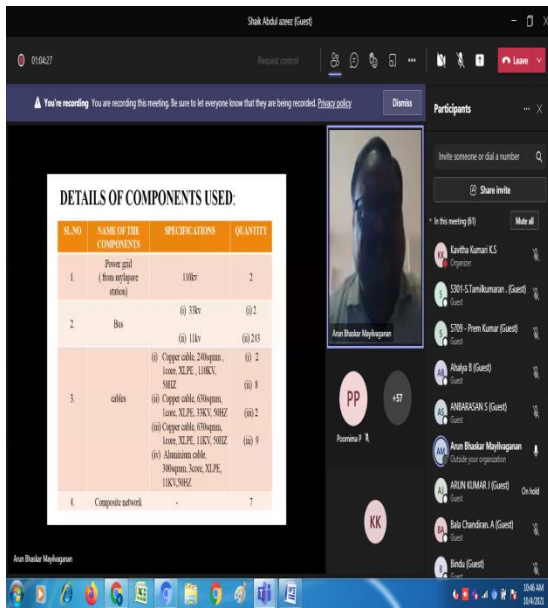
Shaik Abdul azeez (Guest)

01:04:27

Request control

Leave

You're recording You are recording this meeting. Be sure to let everyone know that they are being recorded. Privacy policy

Dismiss

DETAILS OF COMPONENTS USED:

| SL.NO | NAME OF THE COMPONENTS | SPECIFICATIONS | QUANTITY |
|---|---|---|---|
| 1. | Power grid ( from mylapore station) | 110kv | 2 |
| 2. | Bus | (i) 33kv<br>(ii) 11kv | (i) 2<br>(ii) 243 |
| 3. | cables | (i) Copper cable, 240sqmm , 1core, XLPE , 110KV, 50HZ<br>(ii) Copper cable, 630sqmm, 1core, XLPE, 33KV, 50HZ<br>(iii) Copper cable, 630sqmm, 1core, XLPE, 11KV, 50HZ<br>(iv) Aluminium cable, 300sqmm, 3core, XLPE, 11KV,50HZ | (i) 2<br>(ii) 8<br>(iii) 2<br>(iv) 9 |
| 4. | Composite network | - | 7 |

Arun Bhaskar Mayilvaganan

PP

Poornima P

+57

KK

Arun Bhaskar Mayilvaganan

Participants

Invite someone or dial a number

Share invite

In this meeting (61)

Mute all

KK Kavitha Kumari K.S
Organizer

S 5301-S.Tamilkumaran . (Guest)
Guest

S 5709 - Prem Kumar (Guest)
Guest

AB Ahalya B (Guest)
Guest

AS ANBARASAN S (Guest)
Guest

AM Arun Bhaskar Mayilvaganan
Outside your organization

AJ ARUN KUMAR J (Guest)
Guest
On hold

BA Bala Chandiran. A (Guest)
Guest

B Bindu (Guest)
Guest

10:46 AM
10/4/2022